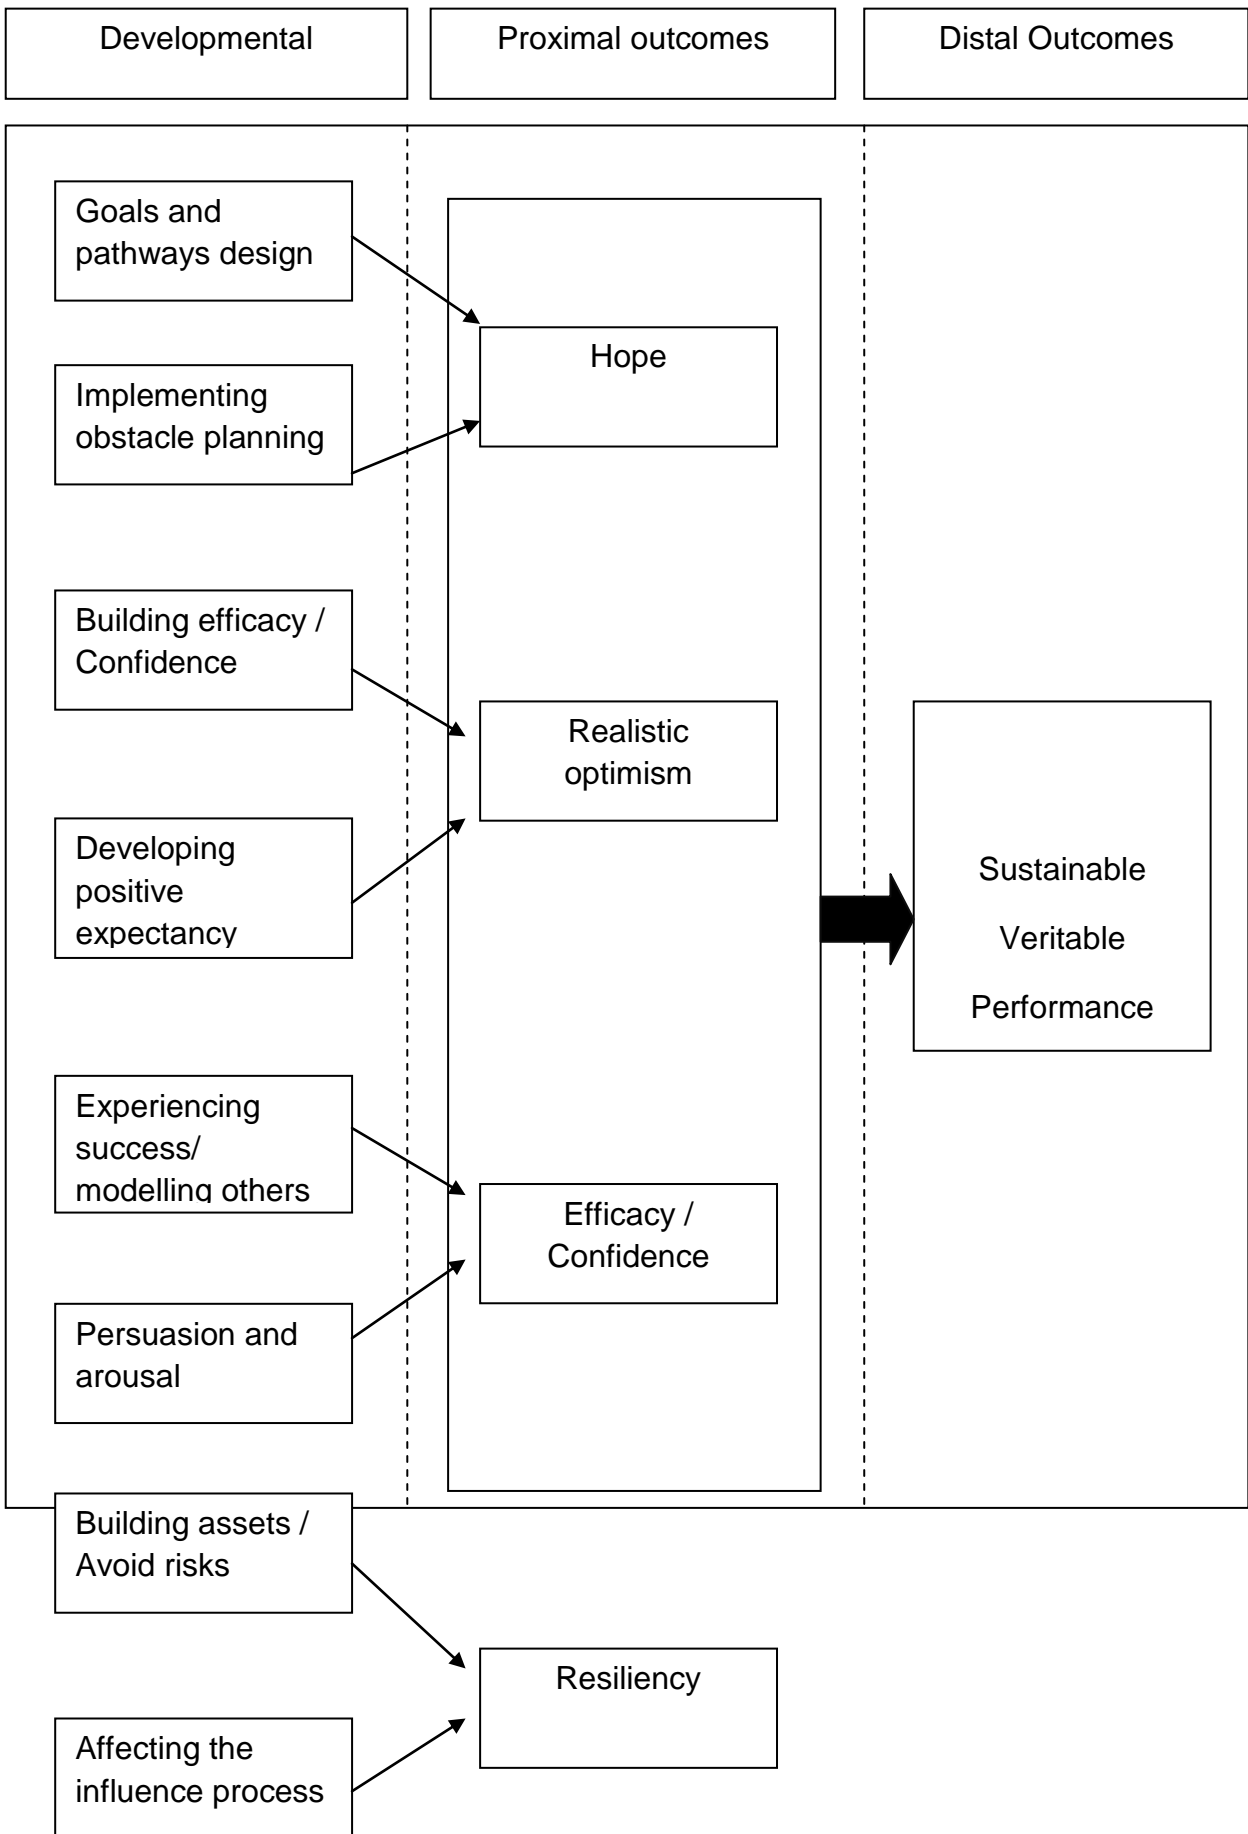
Developmental

Proximal outcomes

Distal Outcomes

Goals and pathways design

Implementing obstacle planning

Hope

Building efficacy / Confidence

Developing positive expectancy

Realistic optimism

Sustainable

Veritable

Performance

Experiencing success/ modelling others

Persuasion and arousal

Efficacy / Confidence

Building assets / Avoid risks

Affecting the influence process

Resiliency